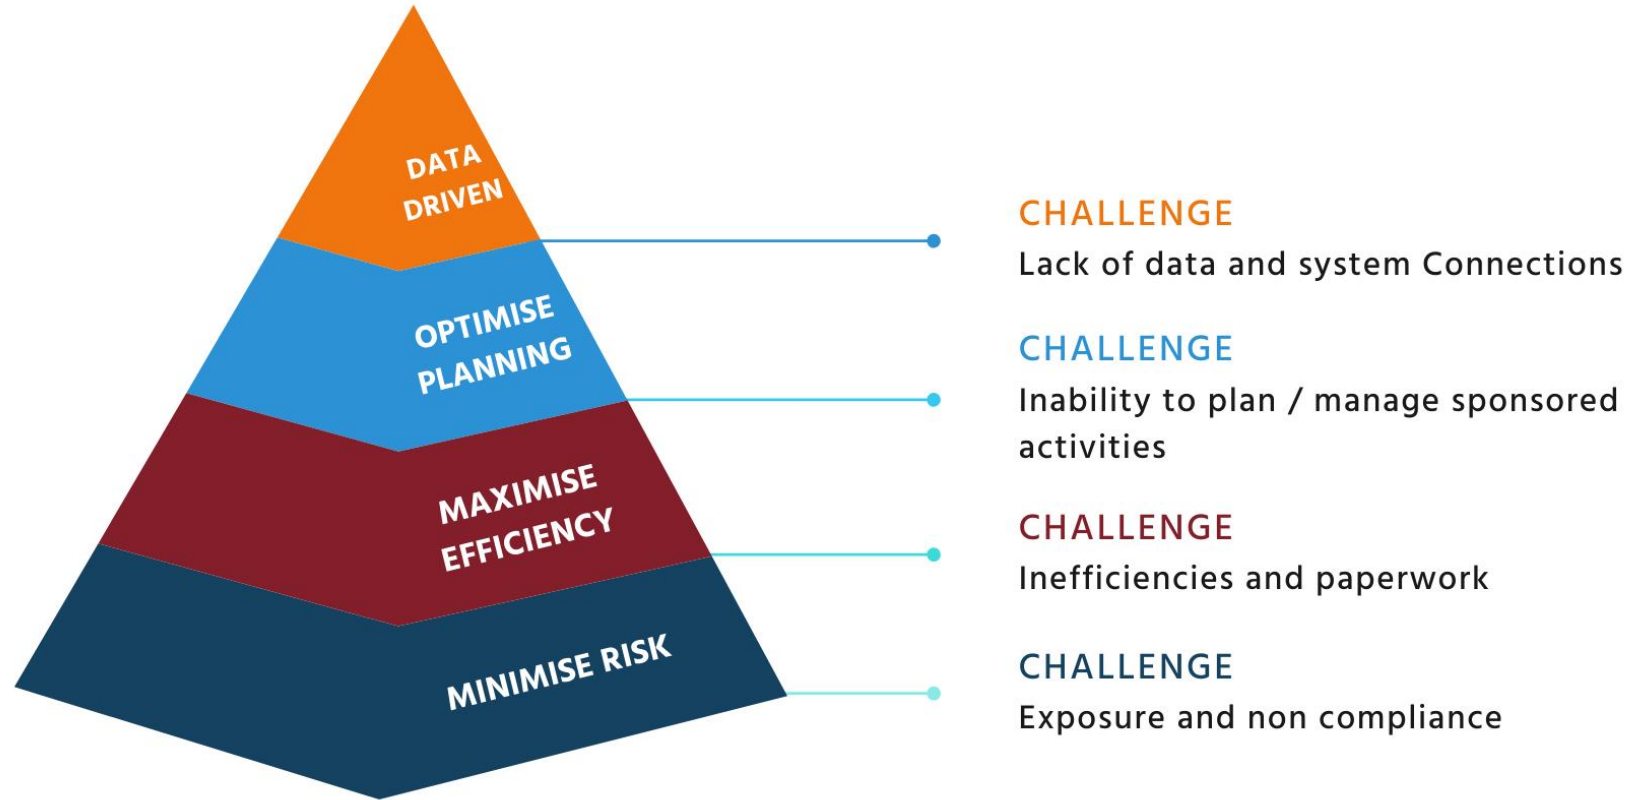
DATA DRIVEN

OPTIMISE PLANNING

MAXIMISE EFFICIENCY

MINIMISE RISK

CHALLENGE
Lack of data and system Connections

CHALLENGE
Inability to plan / manage sponsored activities

CHALLENGE
Inefficiencies and paperwork

CHALLENGE
Exposure and non compliance